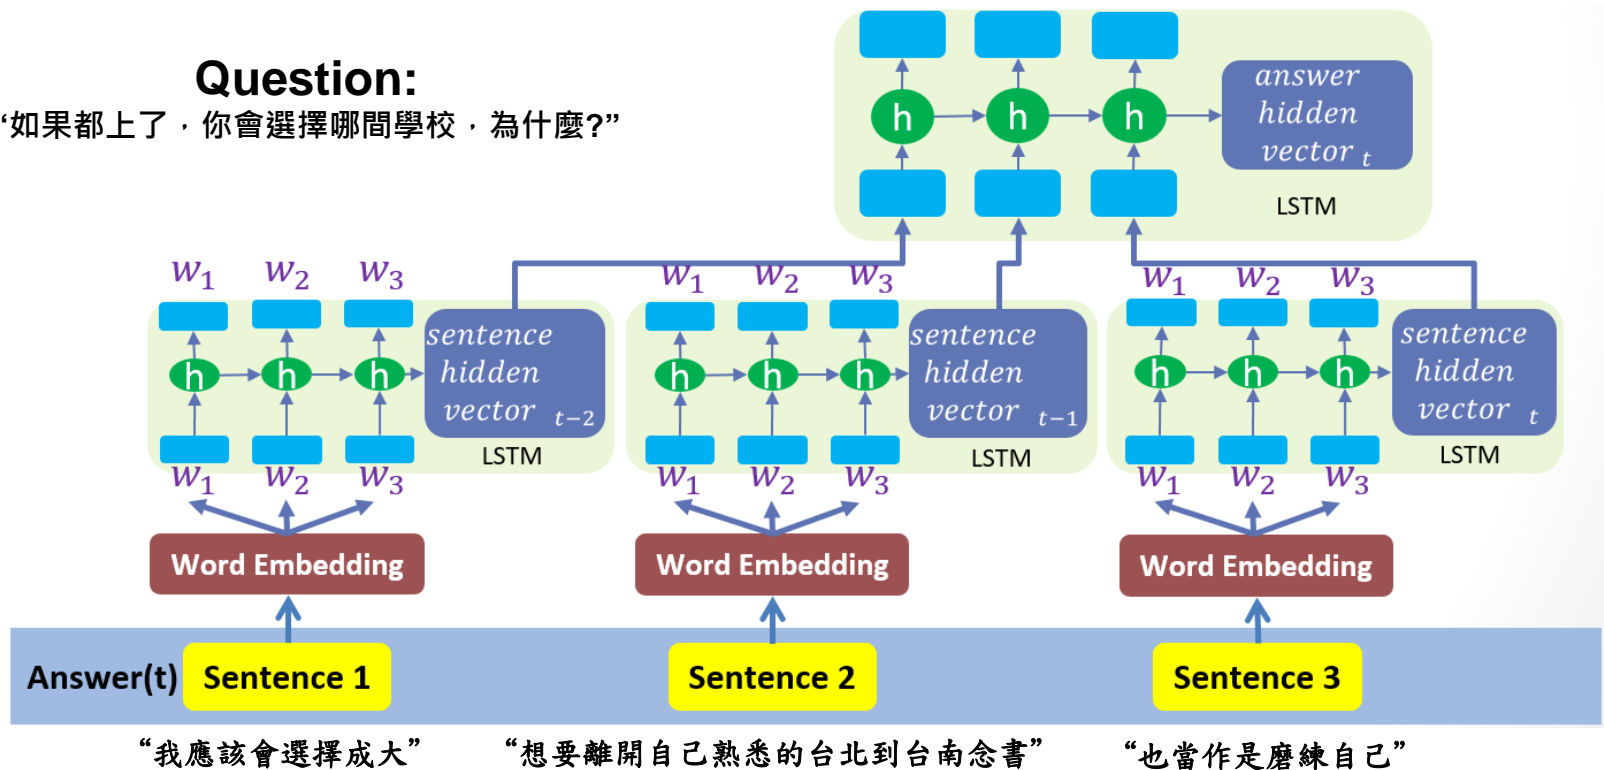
Question:
‘如果都上了，你會選擇哪間學校，為什麼?”

h h h
answer hidden vector $_t$
LSTM

$w_1$ $w_2$ $w_3$
h h h
sentence hidden vector $_{t-2}$
LSTM
$w_1$ $w_2$ $w_3$

$w_1$ $w_2$ $w_3$
h h h
sentence hidden vector $_{t-1}$
LSTM
$w_1$ $w_2$ $w_3$

$w_1$ $w_2$ $w_3$
h h h
sentence hidden vector $_t$
LSTM
$w_1$ $w_2$ $w_3$

Word Embedding
Word Embedding
Word Embedding

Answer(t) Sentence 1
Sentence 2
Sentence 3

“我應該會選擇成大”
“想要離開自己熟悉的台北到台南念書”
“也當作是磨練自己”